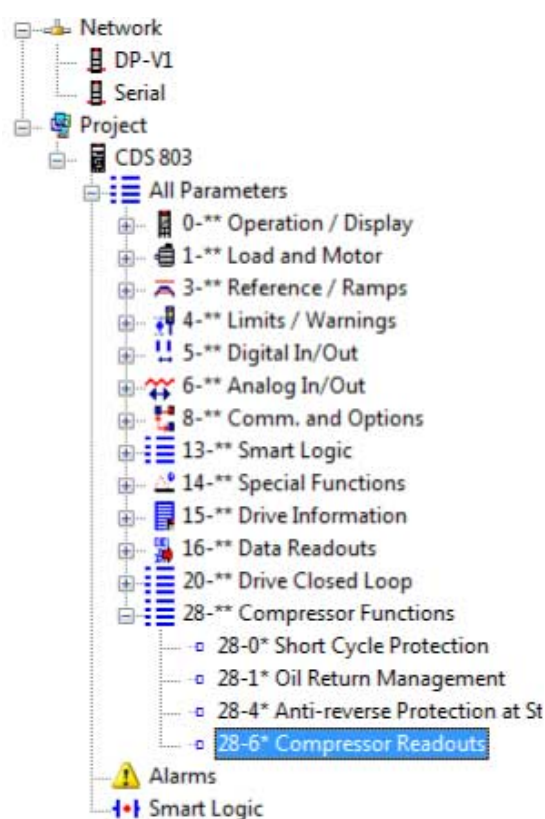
Network
DP-V1
Serial
Project
CDS 803
All Parameters
0-** Operation / Display
1-** Load and Motor
3-** Reference / Ramps
4-** Limits / Warnings
5-** Digital In/Out
6-** Analog In/Out
8-** Comm. and Options
13-** Smart Logic
14-** Special Functions
15-** Drive Information
16-** Data Readouts
20-** Drive Closed Loop
28-** Compressor Functions
28-0* Short Cycle Protection
28-1* Oil Return Management
28-4* Anti-reverse Protection at St
28-6* Compressor Readouts
Alarms
Smart Logic